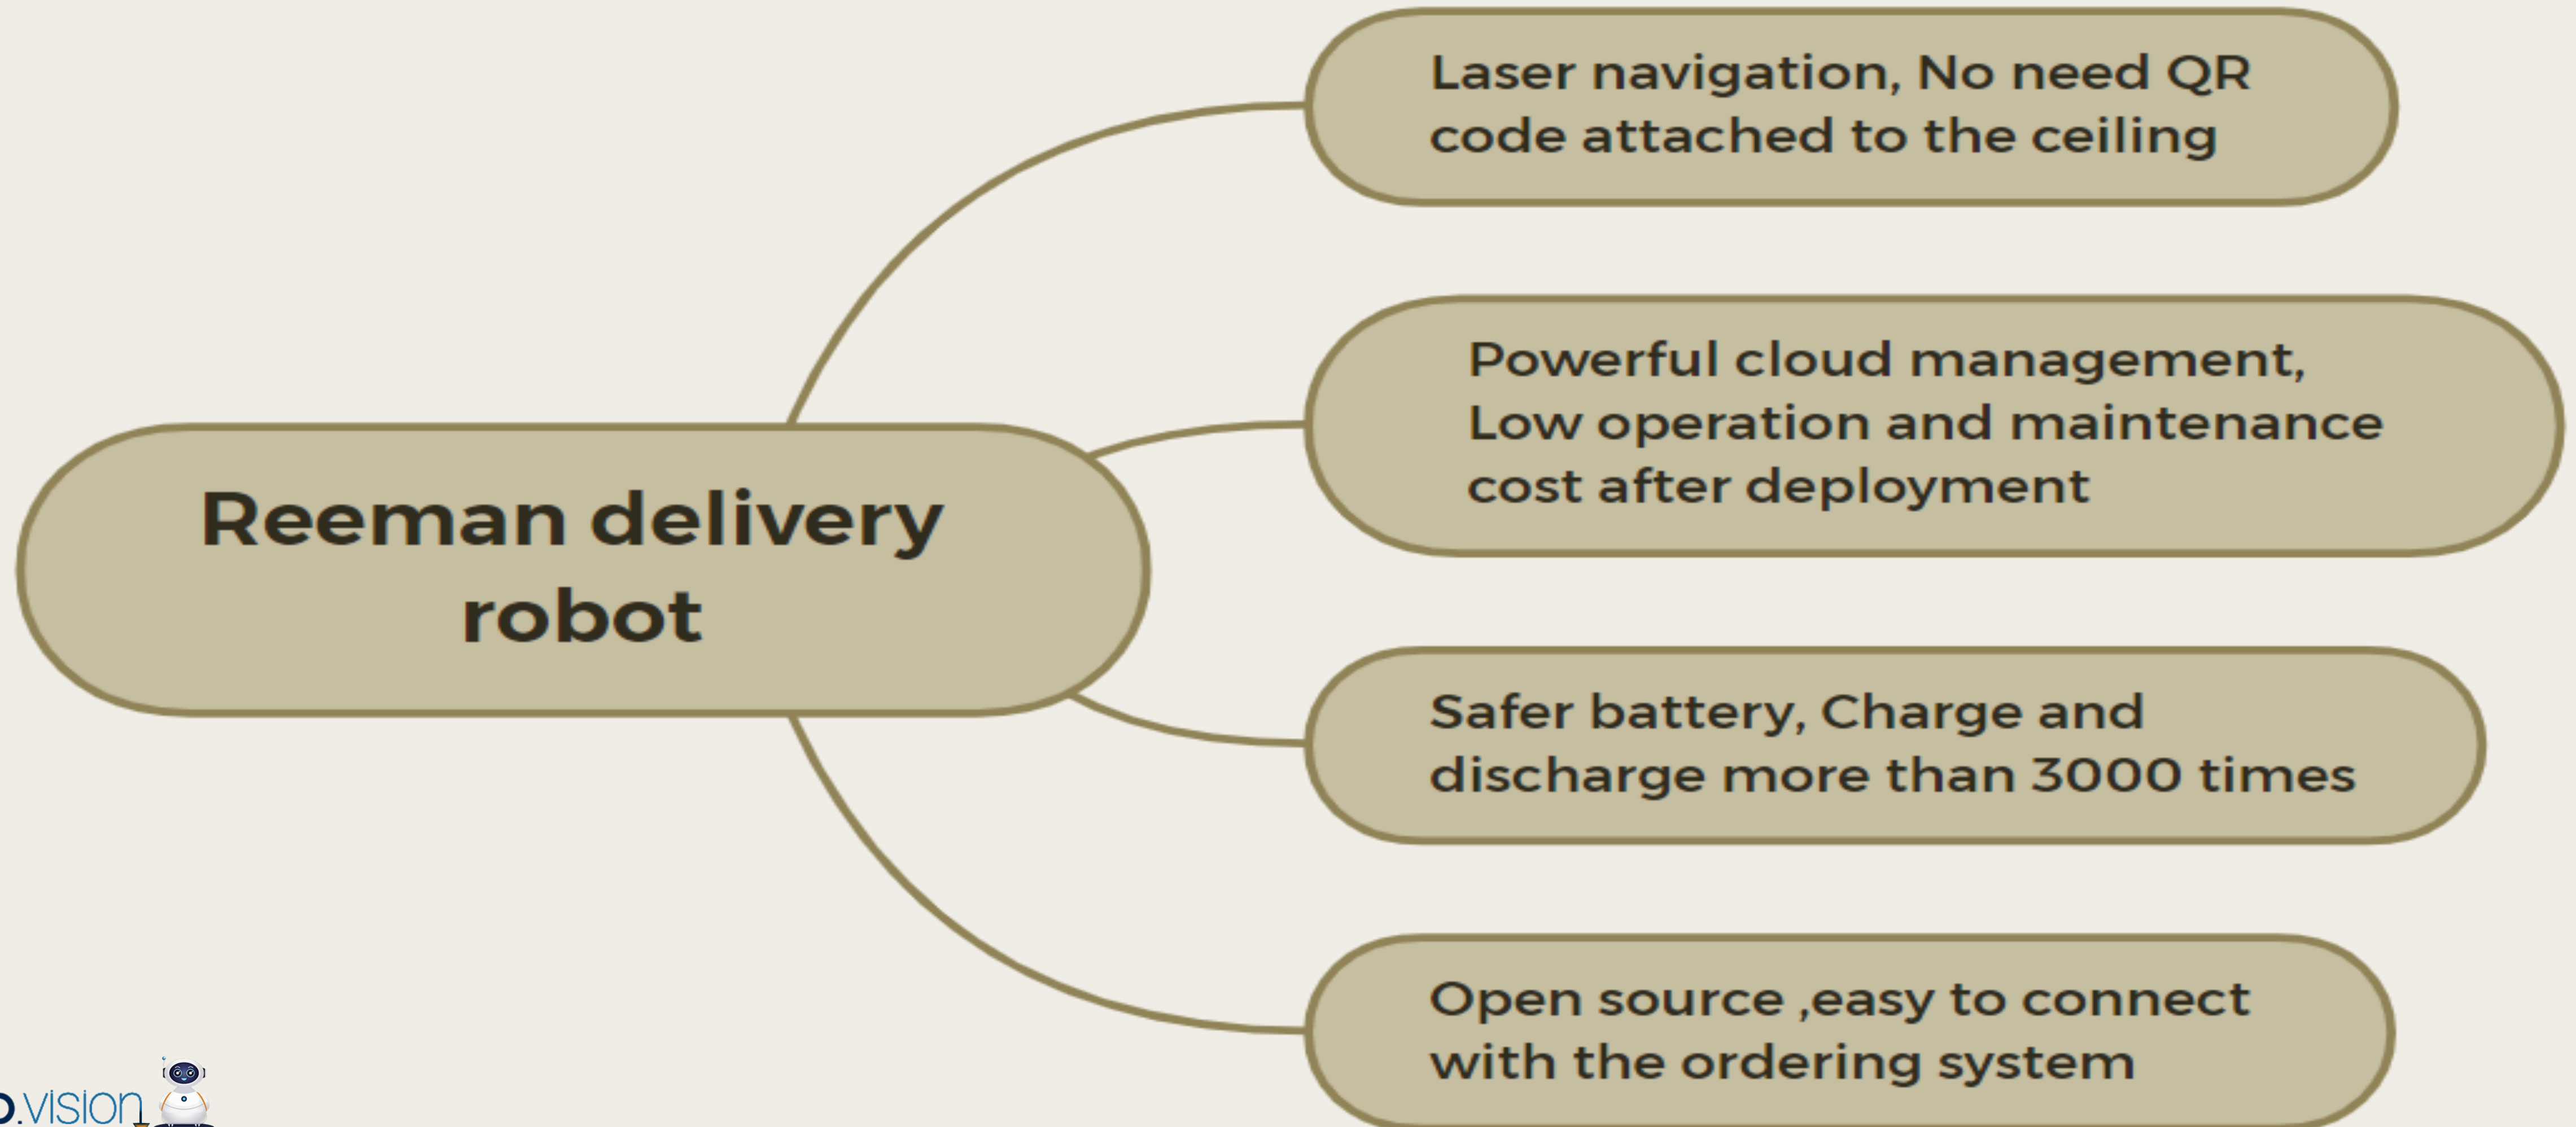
Reeman delivery robot

Laser navigation, No need QR code attached to the ceiling

Powerful cloud management, Low operation and maintenance cost after deployment

Safer battery, Charge and discharge more than 3000 times

Open source ,easy to connect with the ordering system

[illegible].vision